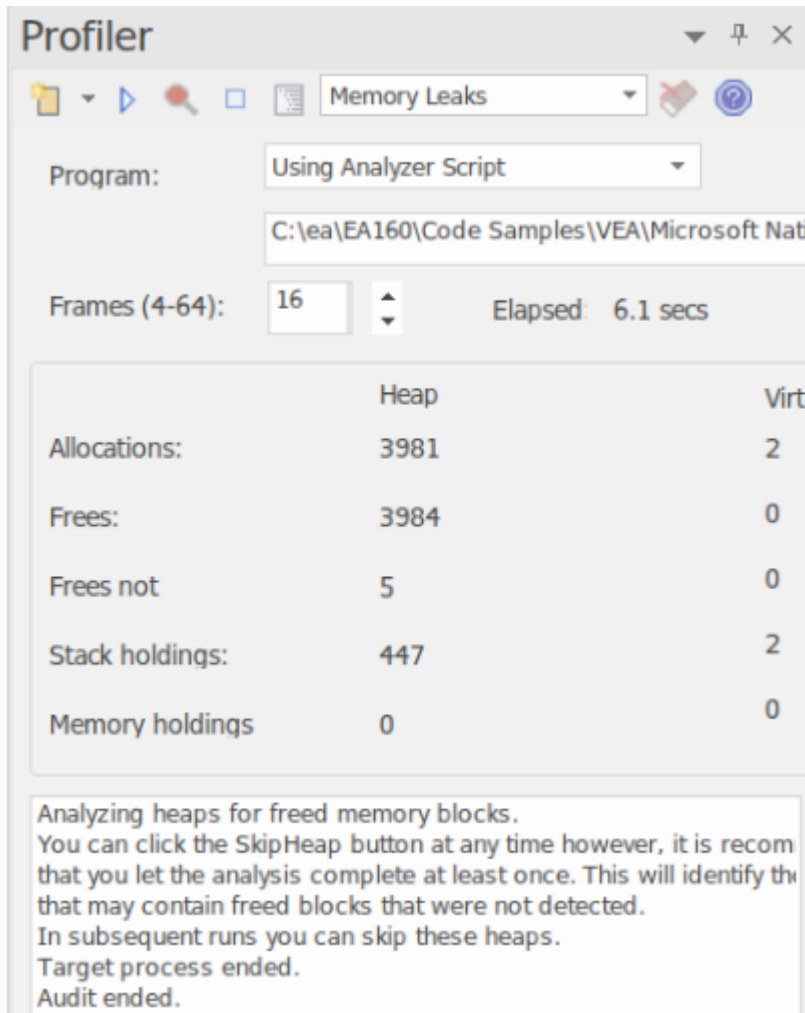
Profiler

Memory Leaks

Program: Using Analyzer Script

C:\ea\EA160\Code Samples\VEA\Microsoft Nat

Frames (4-64): 16 Elapsed: 6.1 secs

| | Heap | Virt |
|---|---|---|
| Allocations: | 3981 | 2 |
| Frees: | 3984 | 0 |
| Frees not | 5 | 0 |
| Stack holdings: | 447 | 2 |
| Memory holdings | 0 | 0 |

Analyzing heaps for freed memory blocks.
You can click the SkipHeap button at any time however, it is recom
that you let the analysis complete at least once. This will identify th
that may contain freed blocks that were not detected.
In subsequent runs you can skip these heaps.
Target process ended.
Audit ended.